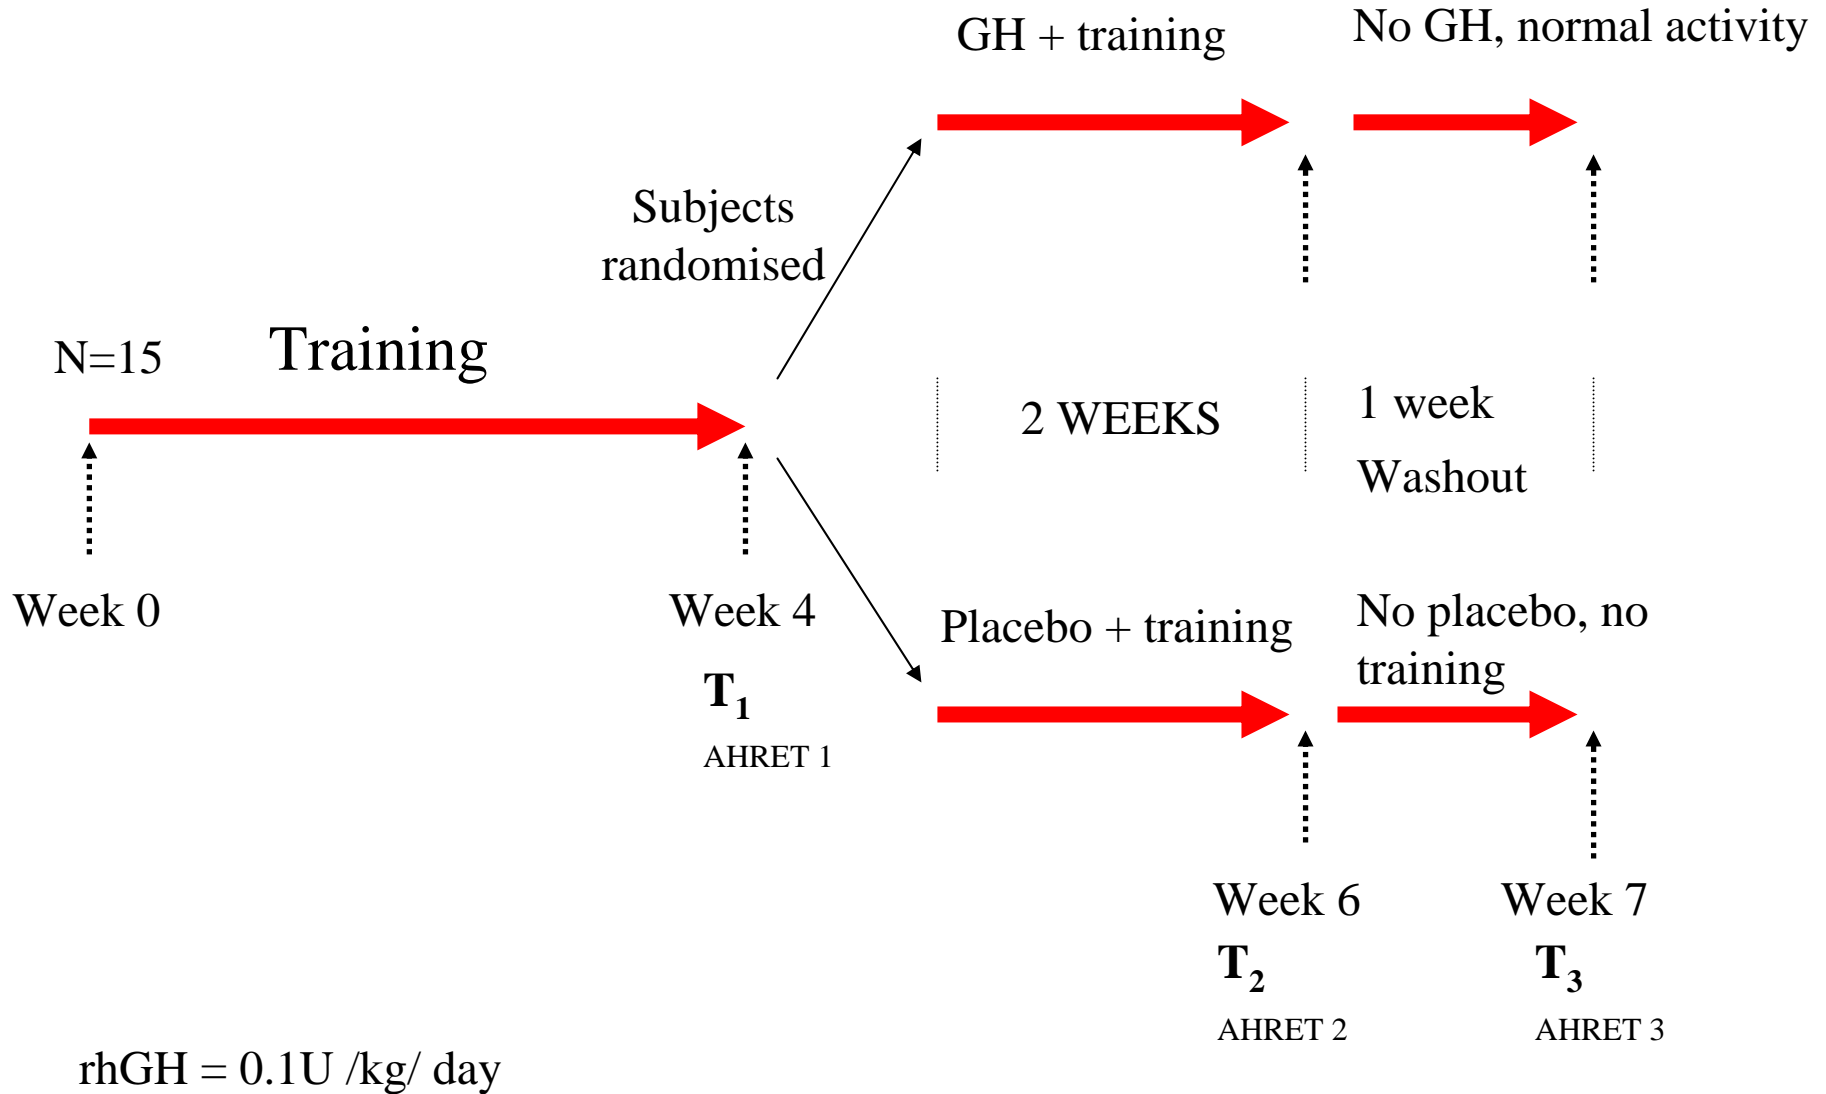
GH + training

No GH, normal activity

Subjects randomised

N=15

Training

2 WEEKS

1 week

Washout

Week 0

Week 4

$T_1$

AHRET 1

Placebo + training

No placebo, no training

Week 6

$T_2$

AHRET 2

Week 7

$T_3$

AHRET 3

rhGH = 0.1U /kg/ day